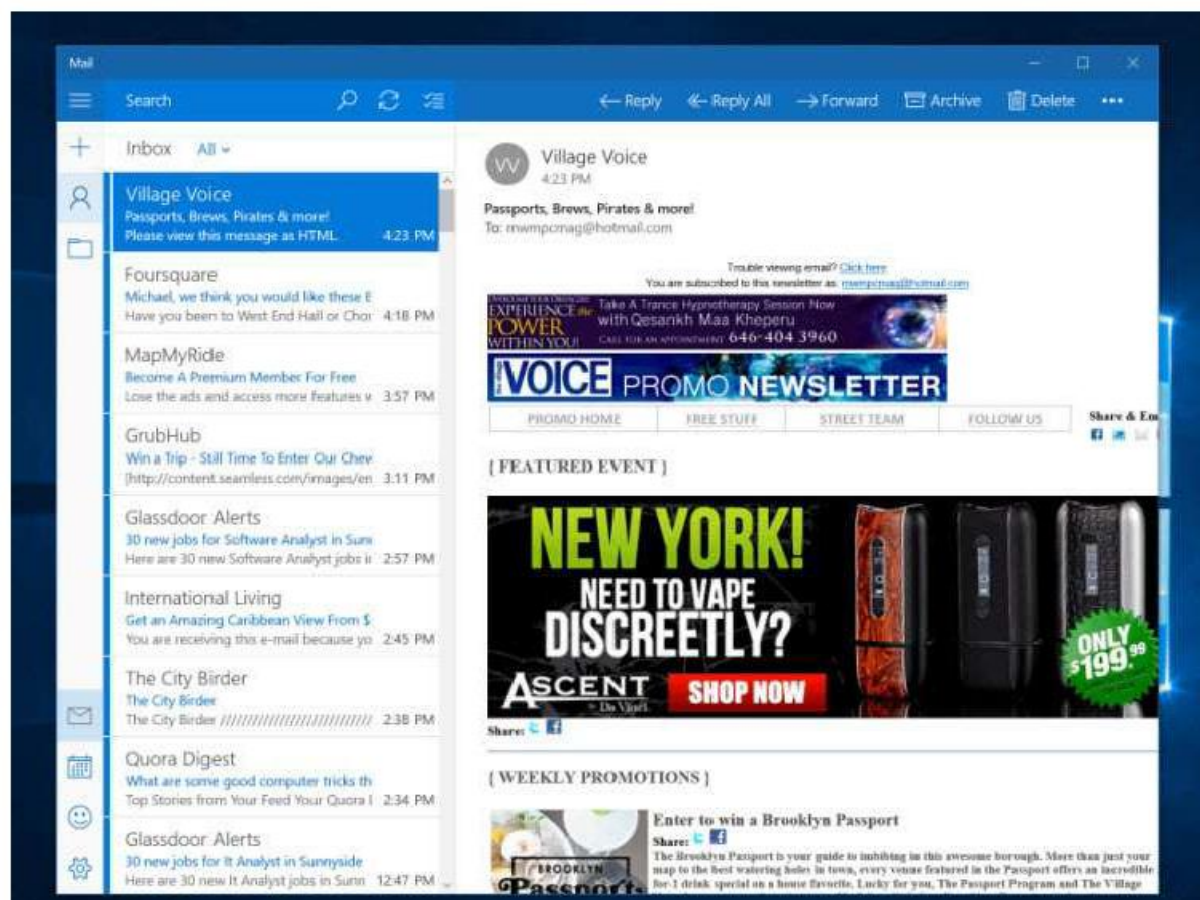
Mail

Search

← Reply ← Reply All → Forward Archive Delete •••

Inbox All

Village Voice
Passports, Brews, Pirates & more!
Please view this message as HTML. 4:23 PM

Foursquare
Michael, we think you would like these E
Have you been to West End Hall or Chor 4:18 PM

MapMyRide
Become A Premium Member For Free
Lose the ads and access more features w 3:57 PM

GrubHub
Win a Trip - Still Time To Enter Our Chev
[http://content.seamless.com/images/en 3:11 PM

Glassdoor Alerts
30 new jobs for Software Analyst in Sunn
Here are 30 new Software Analyst jobs i 2:57 PM

International Living
Get an Amazing Caribbean View From $
You are receiving this e-mail because yo 2:45 PM

The City Birder
The City Birder
The City Birder ////////////////////////// 2:38 PM

Quora Digest
What are some good computer tricks th
Top Stories from Your Feed Your Quora I 2:34 PM

Glassdoor Alerts
30 new jobs for It Analyst in Sunnyside
Here are 30 new It Analyst jobs in Sunn 12:47 PM

VV Village Voice
4:23 PM

Passports, Brews, Pirates & more!
To: mwmpcmag@hotmail.com

Trouble viewing email? Click here
You are subscribed to this newsletter as: mwmpcmag@hotmail.com

EXPERIENCE the POWER WITHIN YOU! Take A Trance Hypnotherapy Session Now with Qesankh Maa Kheperu CALL FOR AN APPOINTMENT 646-404 3960

VOICE PROMO NEWSLETTER

PROMO HOME | FREE STUFF | STREET TEAM | FOLLOW US

Share & Em

[ FEATURED EVENT ]

NEW YORK! NEED TO VAPE DISCREETLY?
ONLY $199.99
ASCENT by Da Vinci
SHOP NOW

Share:

[ WEEKLY PROMOTIONS ]

BROOKLYN Passports

Enter to win a Brooklyn Passport
Share:
The Brooklyn Passport is your guide to imbibing in this awesome borough. More than just your map to the best watering holes in town, every venue featured in the Passport offers an incredible for-1 drink special on a house favorite. Lucky for you, The Passport Program and The Village